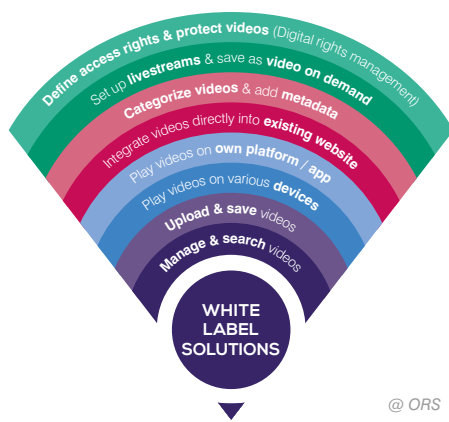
Define access rights & protect videos (Digital rights management)

Set up livestreams & save as video on demand

Categorize videos & add metadata

Integrate videos directly into existing website

Play videos on own platform / app

Play videos on various devices

Upload & save videos

Manage & search videos

WHITE LABEL SOLUTIONS

@ ORS